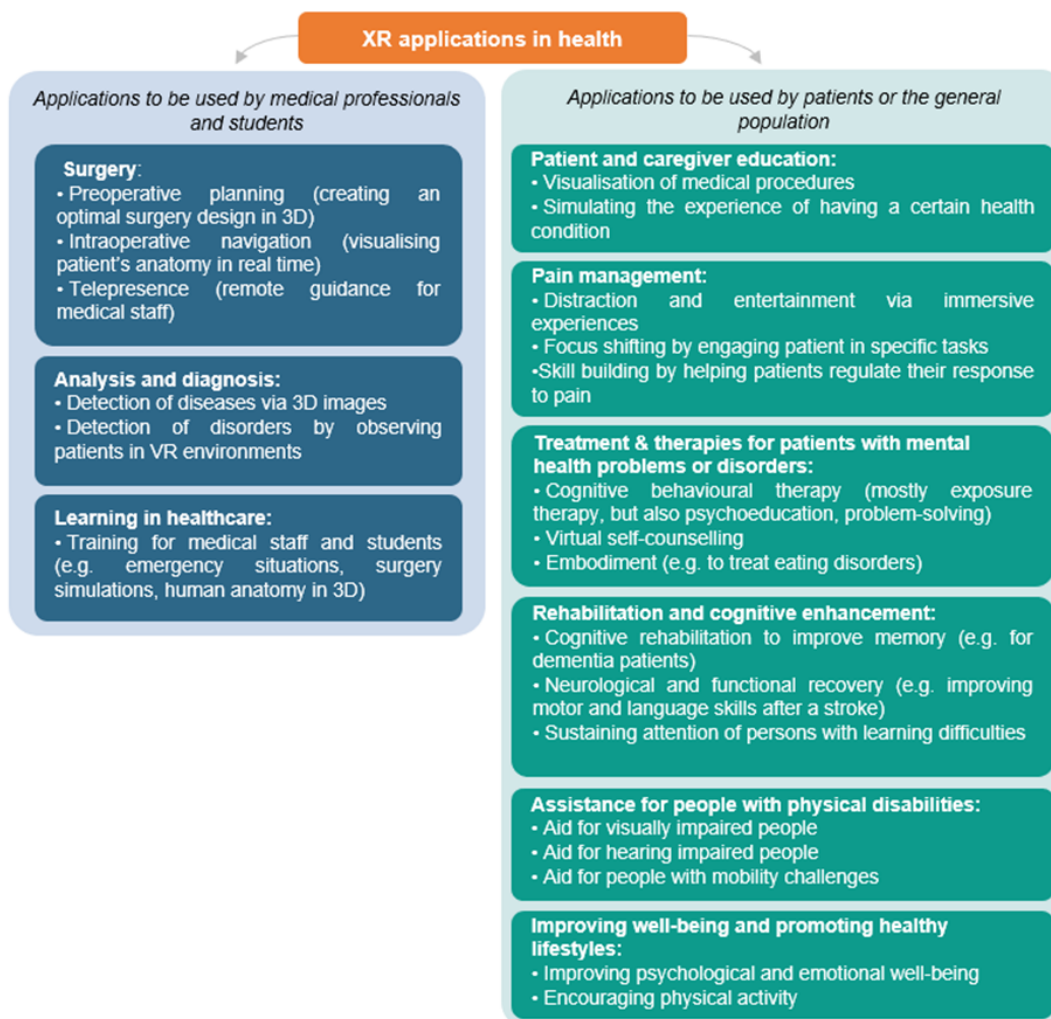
XR applications in health

Applications to be used by medical professionals and students

Surgery:
• Preoperative planning (creating an optimal surgery design in 3D)
• Intraoperative navigation (visualising patient's anatomy in real time)
• Telepresence (remote guidance for medical staff)

Analysis and diagnosis:
• Detection of diseases via 3D images
• Detection of disorders by observing patients in VR environments

Learning in healthcare:
• Training for medical staff and students (e.g. emergency situations, surgery simulations, human anatomy in 3D)

Applications to be used by patients or the general population

Patient and caregiver education:
• Visualisation of medical procedures
• Simulating the experience of having a certain health condition

Pain management:
• Distraction and entertainment via immersive experiences
• Focus shifting by engaging patient in specific tasks
•Skill building by helping patients regulate their response to pain

Treatment & therapies for patients with mental health problems or disorders:
• Cognitive behavioural therapy (mostly exposure therapy, but also psychoeducation, problem-solving)
• Virtual self-counselling
• Embodiment (e.g. to treat eating disorders)

Rehabilitation and cognitive enhancement:
• Cognitive rehabilitation to improve memory (e.g. for dementia patients)
• Neurological and functional recovery (e.g. improving motor and language skills after a stroke)
• Sustaining attention of persons with learning difficulties

Assistance for people with physical disabilities:
• Aid for visually impaired people
• Aid for hearing impaired people
• Aid for people with mobility challenges

Improving well-being and promoting healthy lifestyles:
• Improving psychological and emotional well-being
• Encouraging physical activity